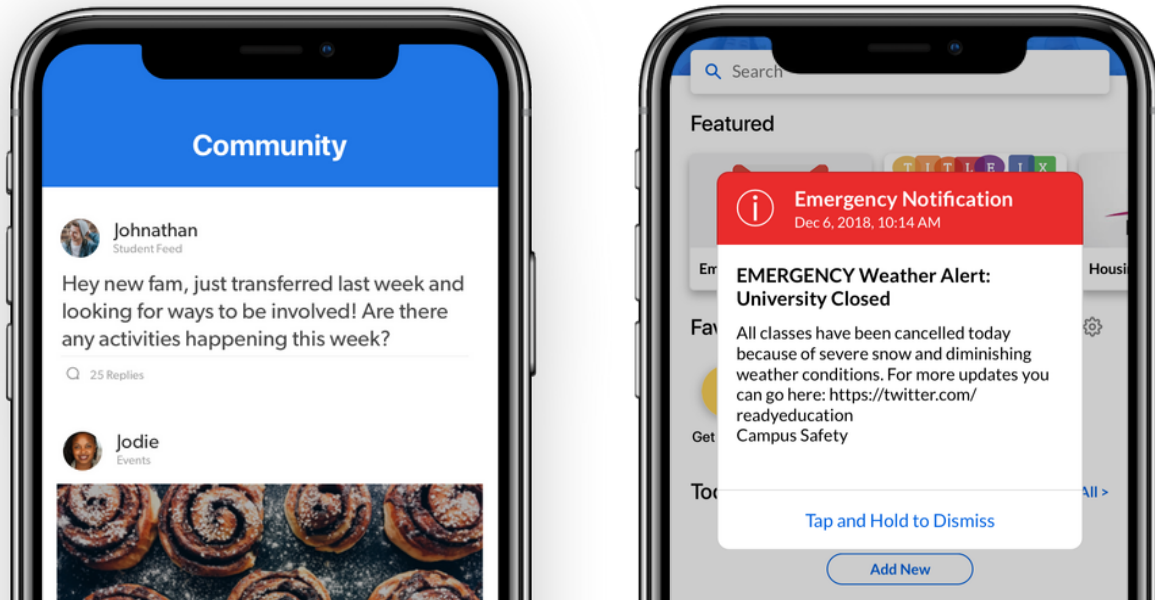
Community

Johnathan
Student Feed

Hey new fam, just transferred last week and looking for ways to be involved! Are there any activities happening this week?

25 Replies

Jodie
Events

Search

Featured

T I T L E I X

Em

Housi

Fav

Get

Tod

All >

Emergency Notification
Dec 6, 2018, 10:14 AM

EMERGENCY Weather Alert: University Closed

All classes have been cancelled today because of severe snow and diminishing weather conditions. For more updates you can go here: https://twitter.com/readyeducation
Campus Safety

Tap and Hold to Dismiss

Add New